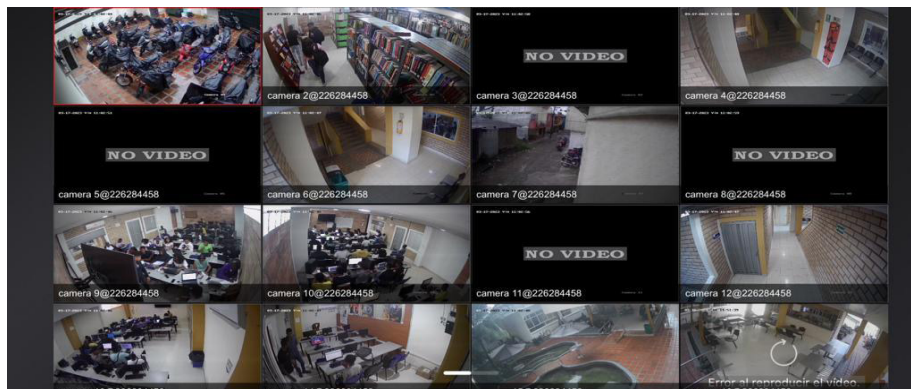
camera 2@226284458

NO VIDEO

camera 3@226284458

camera 4@226284458

NO VIDEO

camera 5@226284458

camera 6@226284458

camera 7@226284458

NO VIDEO

camera 8@226284458

camera 9@226284458

camera 10@226284458

NO VIDEO

camera 11@226284458

camera 12@226284458

Error al reproducir el video.